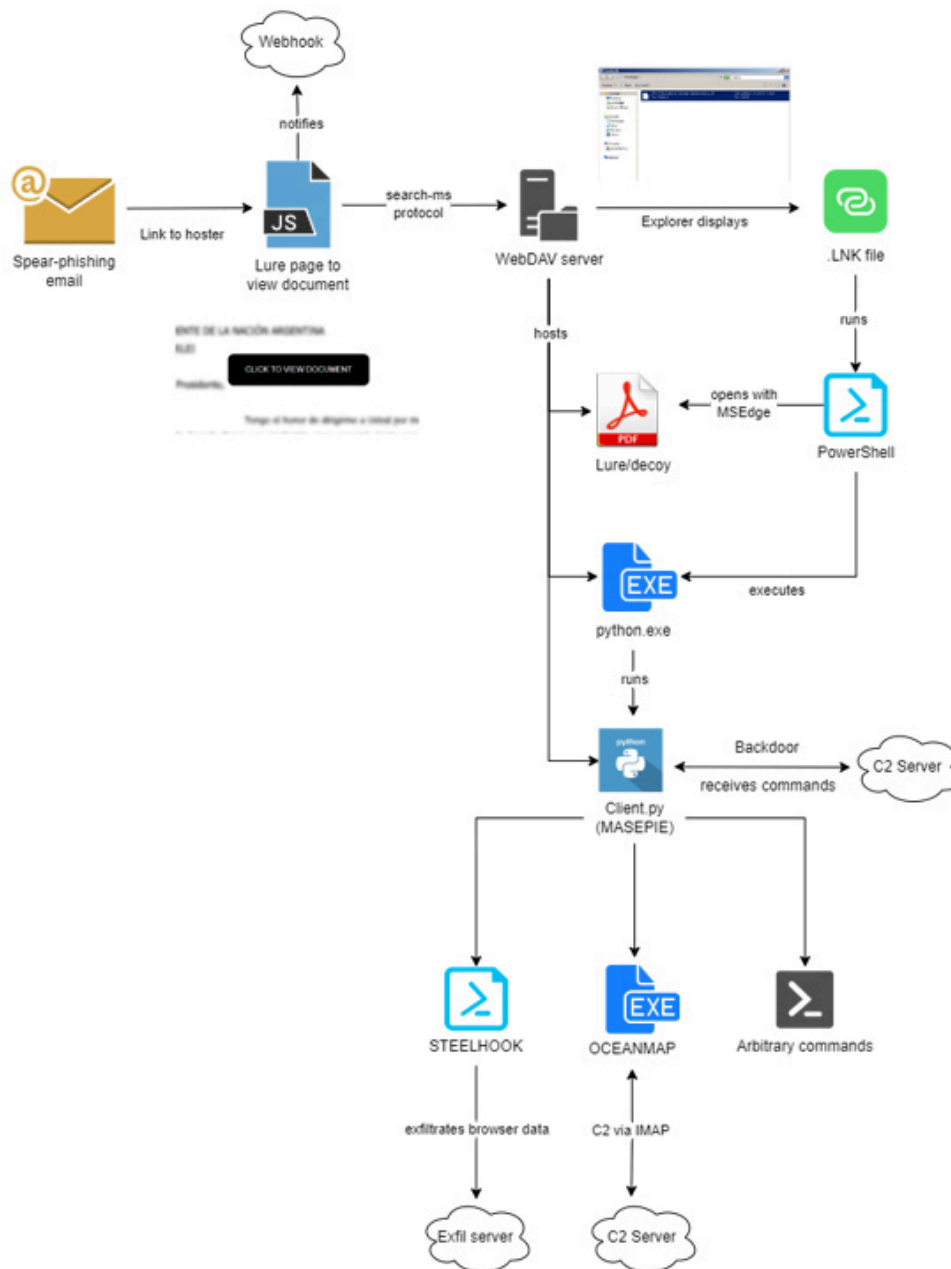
Webhook

notifies

Spear-phishing email

Link to hoster

JS

Lure page to view document

search-ms protocol

WebDAV server

Explorer displays

.LNK file

ENTE DE LA NACIÓN ARGENTINA

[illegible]

Presidente,

CLICK TO VIEW DOCUMENT

Tengo el honor de dirigirme a Usted por m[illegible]

hosts

runs

PDF

Lure/decoy

opens with MSEdge

PowerShell

EXE

python.exe

executes

runs

python

Backdoor

receives commands

C2 Server

Client.py (MASEPIE)

STEELHOOK

EXE

OCEANMAP

Arbitrary commands

exfiltrates browser data

C2 via IMAP

Exfil server

C2 Server